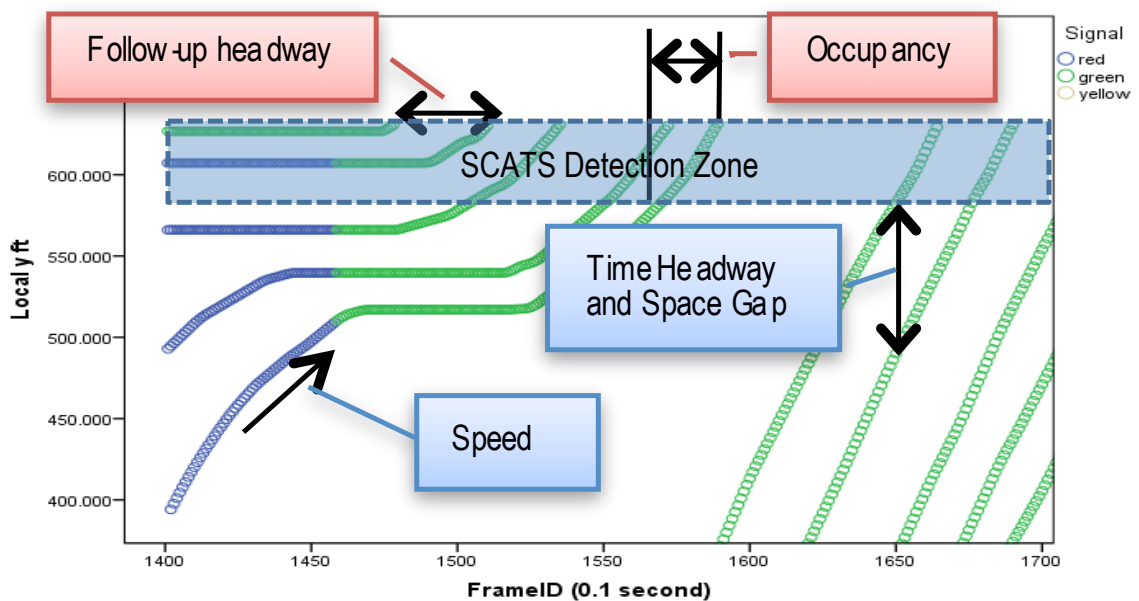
Follow-up headway

Occupancy

Signal
red
green
yellow

SCATS Detection Zone

Time Headway and Space Gap

Speed

Local y ft

600.000
550.000
500.000
450.000
400.000

1400
1450
1500
1550
1600
1650
1700

FrameID (0.1 second)